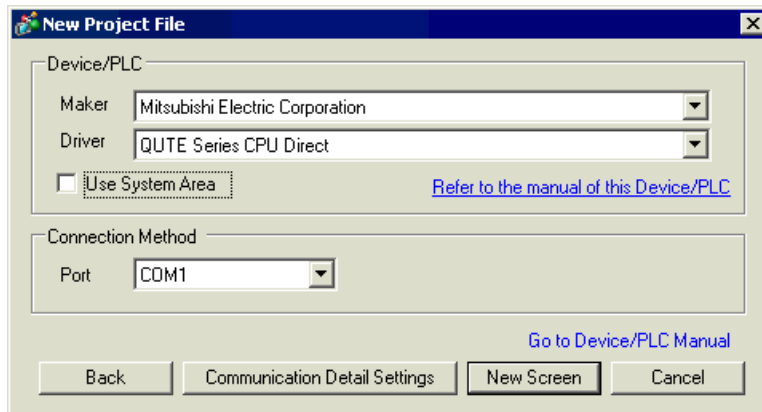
New Project File

Device/PLC

Maker Mitsubishi Electric Corporation

Driver QUTE Series CPU Direct

Use System Area

Refer to the manual of this Device/PLC

Connection Method

Port COM1

Go to Device/PLC Manual

Back

Communication Detail Settings

New Screen

Cancel